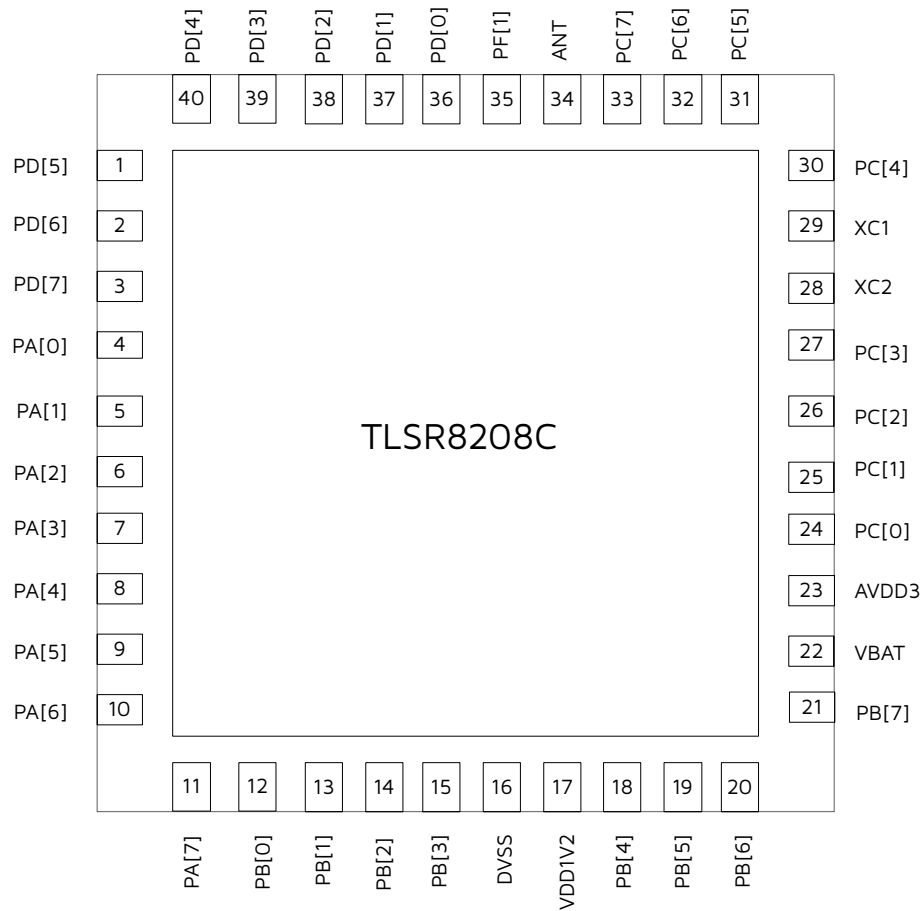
PD[4] PD[3] PD[2] PD[1] PD[0] PF[1] ANT PC[7] PC[6] PC[5]

40 39 38 37 36 35 34 33 32 31

PD[5] 1
PD[6] 2
PD[7] 3
PA[0] 4
PA[1] 5
PA[2] 6
PA[3] 7
PA[4] 8
PA[5] 9
PA[6] 10

TLSR8208C

30 PC[4]
29 XC1
28 XC2
27 PC[3]
26 PC[2]
25 PC[1]
24 PC[0]
23 AVDD3
22 VBAT
21 PB[7]

11 12 13 14 15 16 17 18 19 20

PA[7] PB[0] PB[1] PB[2] PB[3] DVSS VDD1V2 PB[4] PB[5] PB[6]